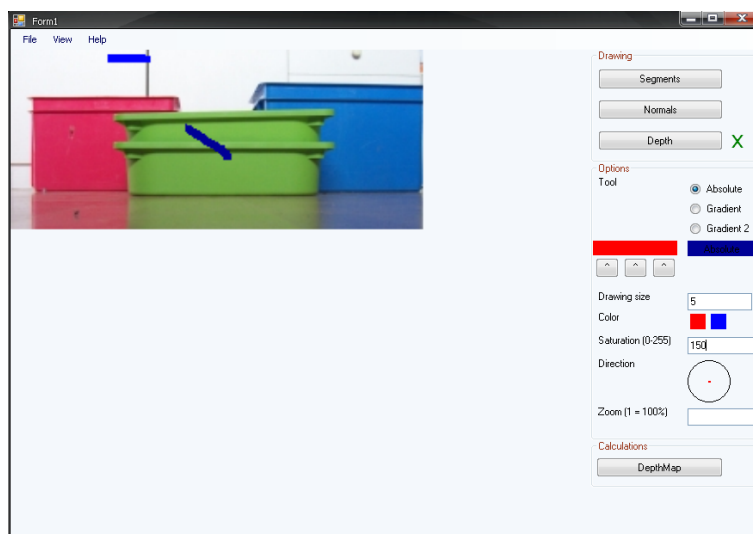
Form1

File View Help

Drawing

Segments

Normals

Depth

X

Options

Tool

Absolute

Gradient

Gradient 2

Absolute

^ ^ ^

Drawing size 5

Color

Saturation (0-255) 150

Direction

Zoom (1 = 100%)

Calculations

DepthMap